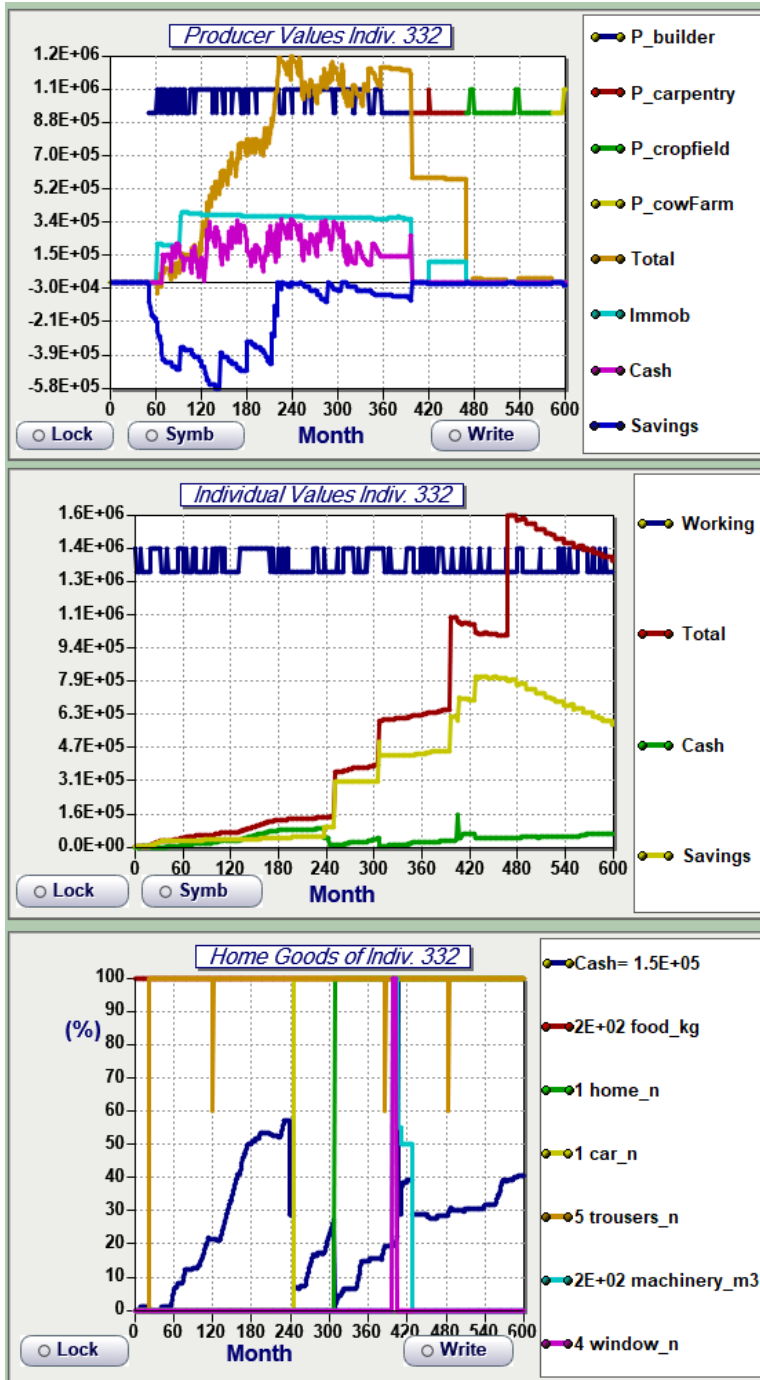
Producer Values Indiv. 332

1.2E+06
1.1E+06
8.8E+05
7.0E+05
5.2E+05
3.4E+05
1.5E+05
-3.0E+04
-2.1E+05
-3.9E+05
-5.8E+05

0 60 120 180 240 300 360 420 480 540 600

Lock Symb Month Write

P_builder
P_carpentry
P_cropfield
P_cowFarm
Total
Immob
Cash
Savings

Individual Values Indiv. 332

1.6E+06
1.4E+06
1.3E+06
1.1E+06
9.4E+05
7.9E+05
6.3E+05
4.7E+05
3.1E+05
1.6E+05
0.0E+00

0 60 120 180 240 300 360 420 480 540 600

Lock Symb Month

Working
Total
Cash
Savings

Home Goods of Indiv. 332

100
90
80
70
60
50
40
30
20
10
0

(%)

0 60 120 180 240 300 360 420 480 540 600

Lock Month Write

Cash= 1.5E+05
2E+02 food_kg
1 home_n
1 car_n
5 trousers_n
2E+02 machinery_m3
4 window_n